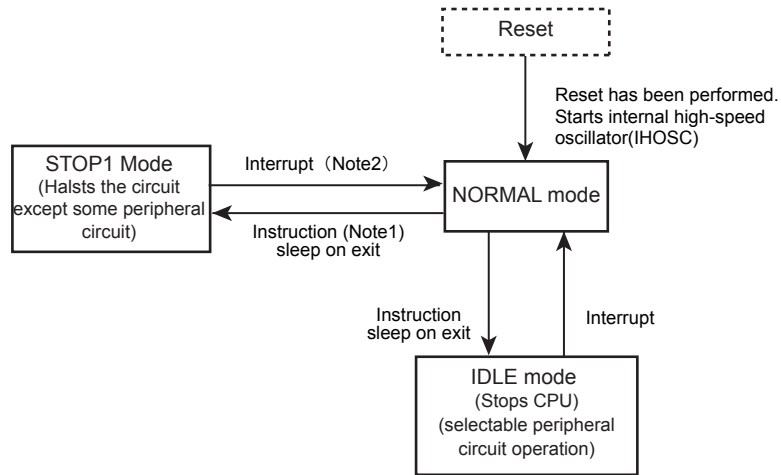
Reset

Reset has been performed. Starts internal high-speed oscillator(IHOSC)

STOP1 Mode
(Halsts the circuit except some peripheral circuit)

Interrupt（Note2）

Instruction (Note1)
sleep on exit

NORMAL mode

Instruction
sleep on exit

Interrupt

IDLE mode
(Stops CPU)
(selectable peripheral circuit operation)